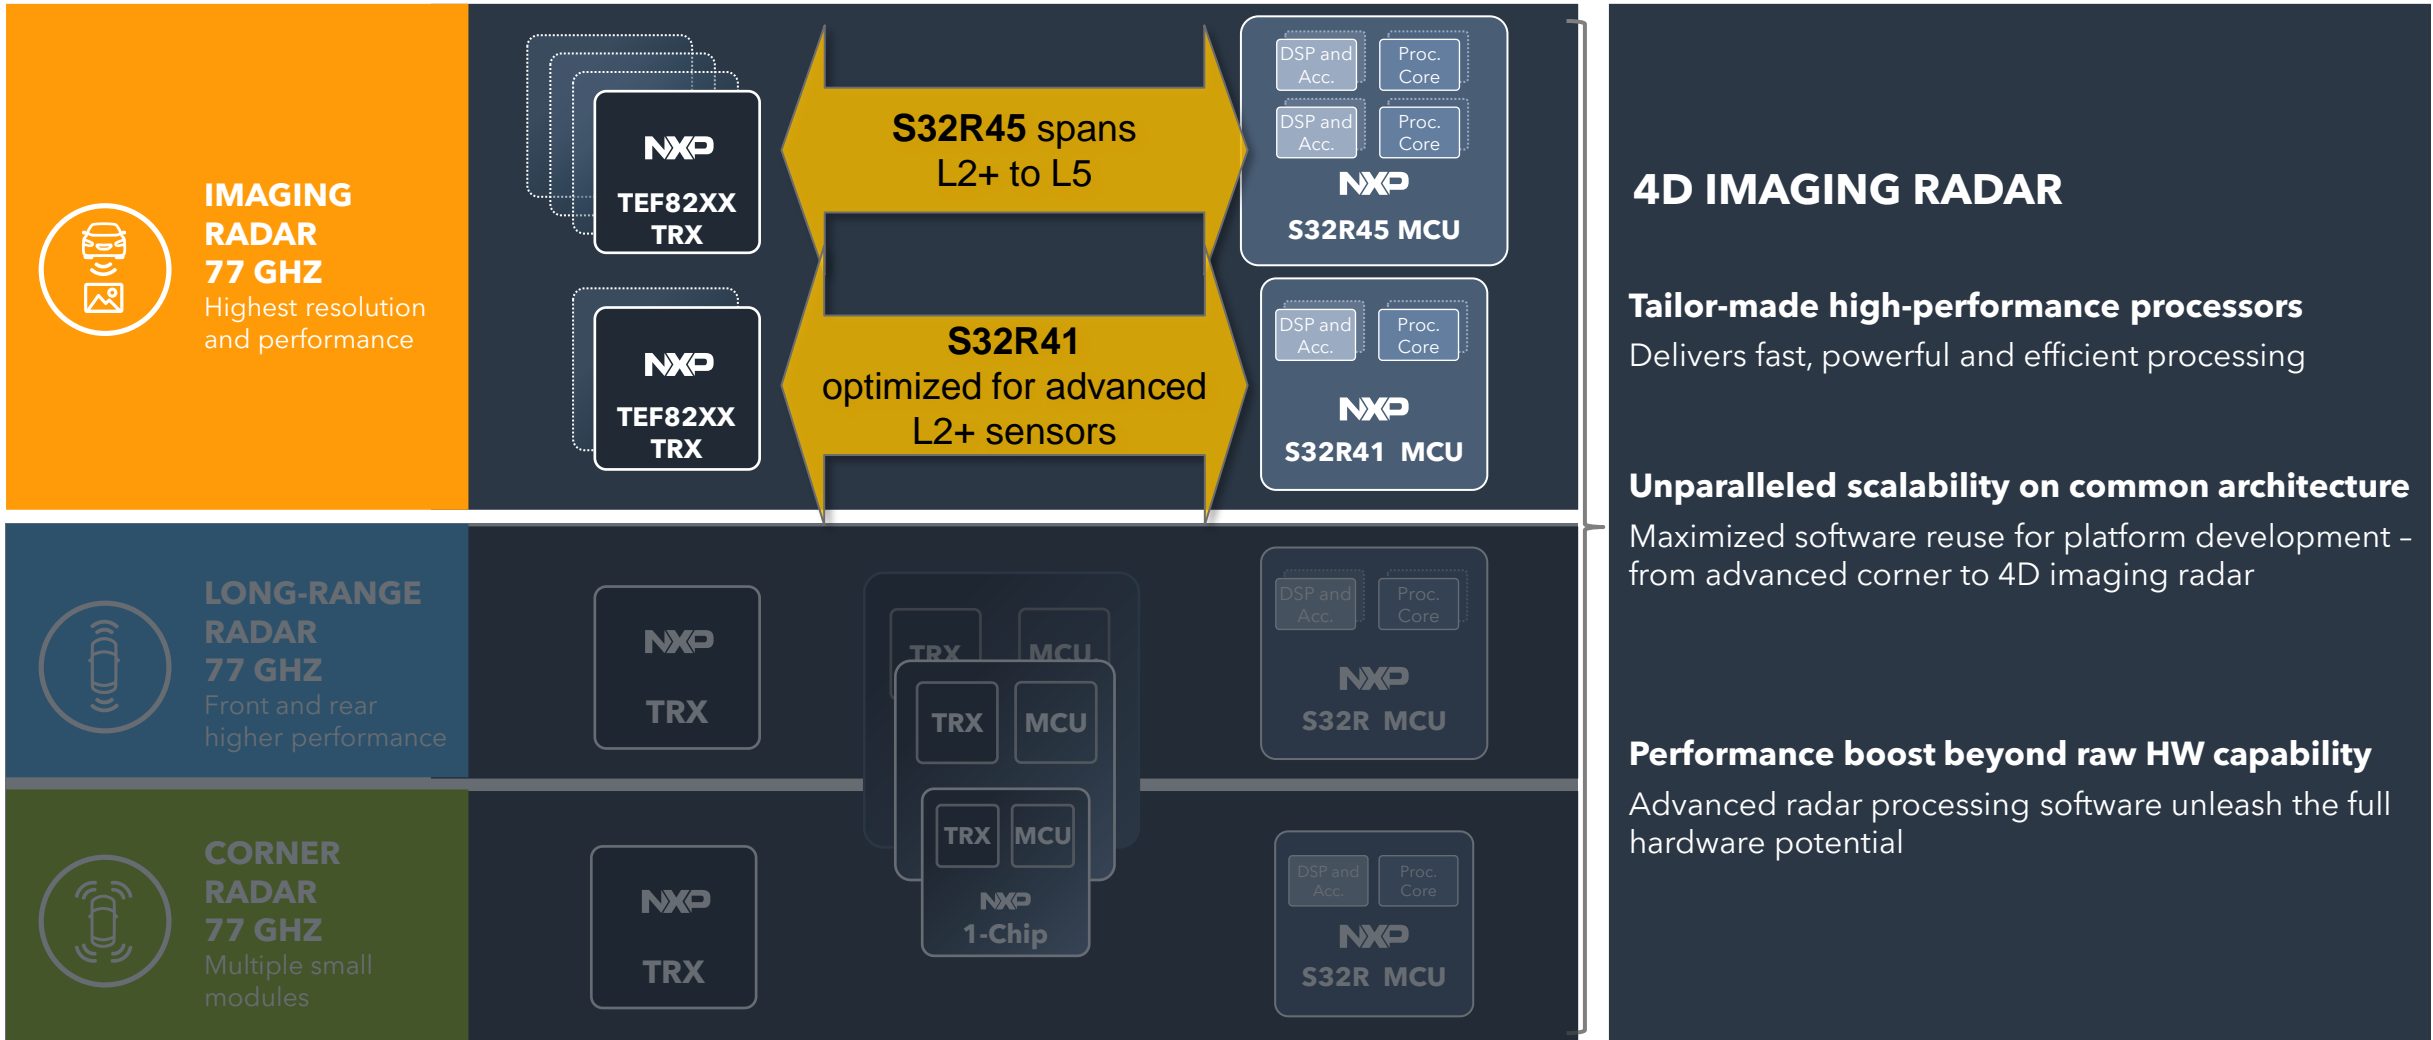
IMAGING RADAR 77 GHZ
Highest resolution and performance

NXP
TEF82XX TRX

S32R45 spans L2+ to L5

DSP and Acc.
Proc. Core
DSP and Acc.
Proc. Core
NXP
S32R45 MCU

NXP
TEF82XX TRX

S32R41 optimized for advanced L2+ sensors

DSP and Acc.
Proc. Core
NXP
S32R41 MCU

LONG-RANGE RADAR 77 GHZ
Front and rear higher performance

NXP
TRX

TRX
MCU
TRX
MCU
TRX
MCU
NXP
1-Chip

DSP and Acc.
Proc. Core
NXP
S32R MCU

CORNER RADAR 77 GHZ
Multiple small modules

NXP
TRX

DSP and Acc.
Proc. Core
NXP
S32R MCU

4D IMAGING RADAR

Tailor-made high-performance processors
Delivers fast, powerful and efficient processing

Unparalleled scalability on common architecture
Maximized software reuse for platform development – from advanced corner to 4D imaging radar

Performance boost beyond raw HW capability
Advanced radar processing software unleash the full hardware potential